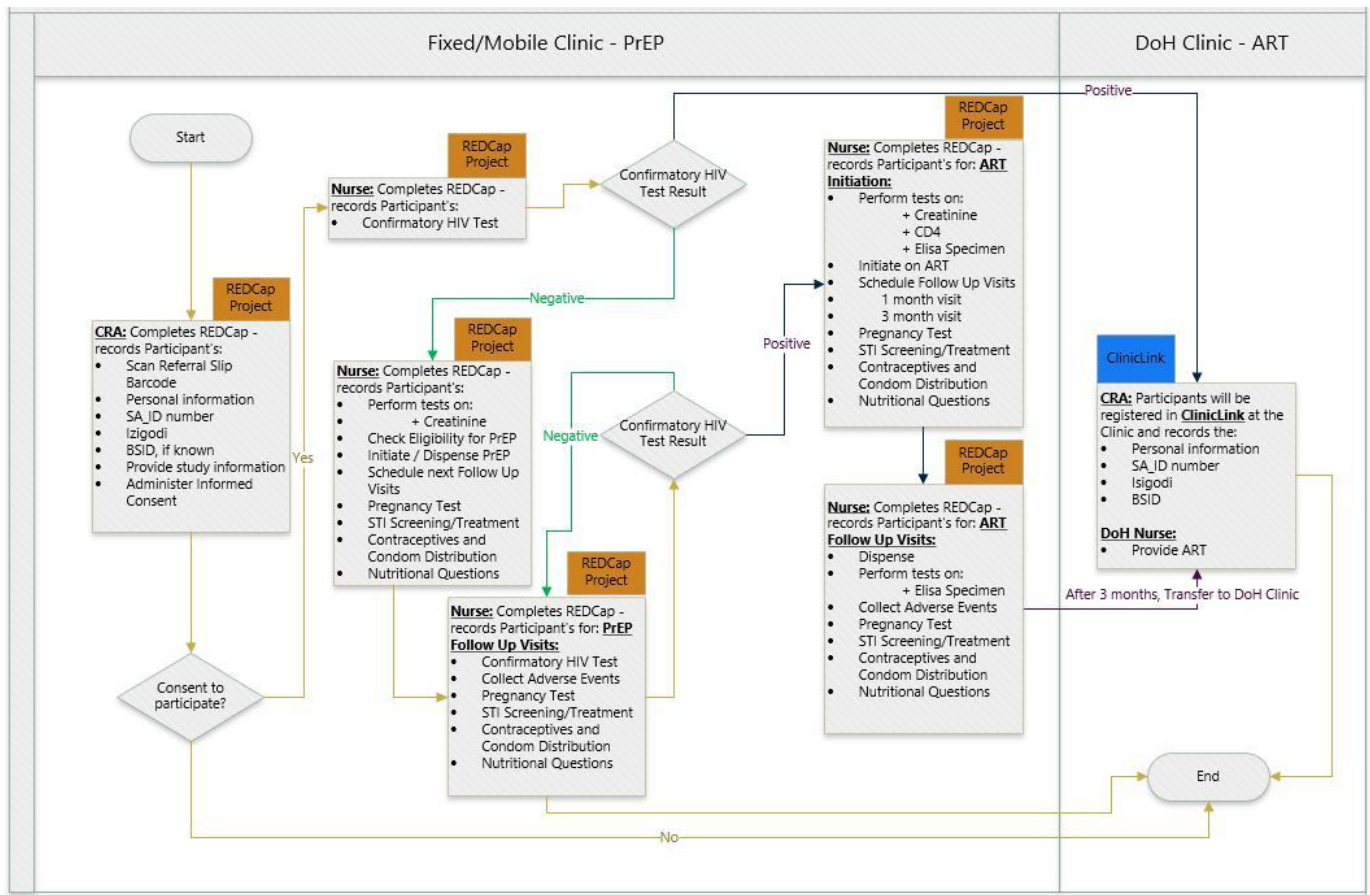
Fixed/Mobile Clinic - PrEP

DoH Clinic - ART

Start

REDCap Project

CRA: Completes REDCap - records Participant's:
• Scan Referral Slip Barcode
• Personal information
• SA_ID number
• Izigodi
• BSID, if known
• Provide study information
• Administer Informed Consent

Consent to participate?

Yes

No

REDCap Project

Nurse: Completes REDCap - records Participant's:
• Confirmatory HIV Test

Confirmatory HIV Test Result

Negative

Positive

REDCap Project

Nurse: Completes REDCap - records Participant's:
• Perform tests on:
+ Creatinine
• Check Eligibility for PrEP
• Initiate / Dispense PrEP
• Schedule next Follow Up Visits
• Pregnancy Test
• STI Screening/Treatment
• Contraceptives and Condom Distribution
• Nutritional Questions

Confirmatory HIV Test Result

Negative

Positive

REDCap Project

Nurse: Completes REDCap - records Participant's for: PrEP Follow Up Visits:
• Confirmatory HIV Test
• Collect Adverse Events
• Pregnancy Test
• STI Screening/Treatment
• Contraceptives and Condom Distribution
• Nutritional Questions

REDCap Project

Nurse: Completes REDCap - records Participant's for: ART Initiation:
• Perform tests on:
+ Creatinine
+ CD4
+ Elisa Specimen
• Initiate on ART
• Schedule Follow Up Visits
1 month visit
3 month visit
• Pregnancy Test
• STI Screening/Treatment
• Contraceptives and Condom Distribution
• Nutritional Questions

REDCap Project

Nurse: Completes REDCap - records Participant's for: ART Follow Up Visits:
• Dispense
• Perform tests on:
+ Elisa Specimen
• Collect Adverse Events
• Pregnancy Test
• STI Screening/Treatment
• Contraceptives and Condom Distribution
• Nutritional Questions

After 3 months, Transfer to DoH Clinic

ClinicLink

CRA: Participants will be registered in ClinicLink at the Clinic and records the:
• Personal information
• SA_ID number
• Isigodi
• BSID

DoH Nurse:
• Provide ART

End